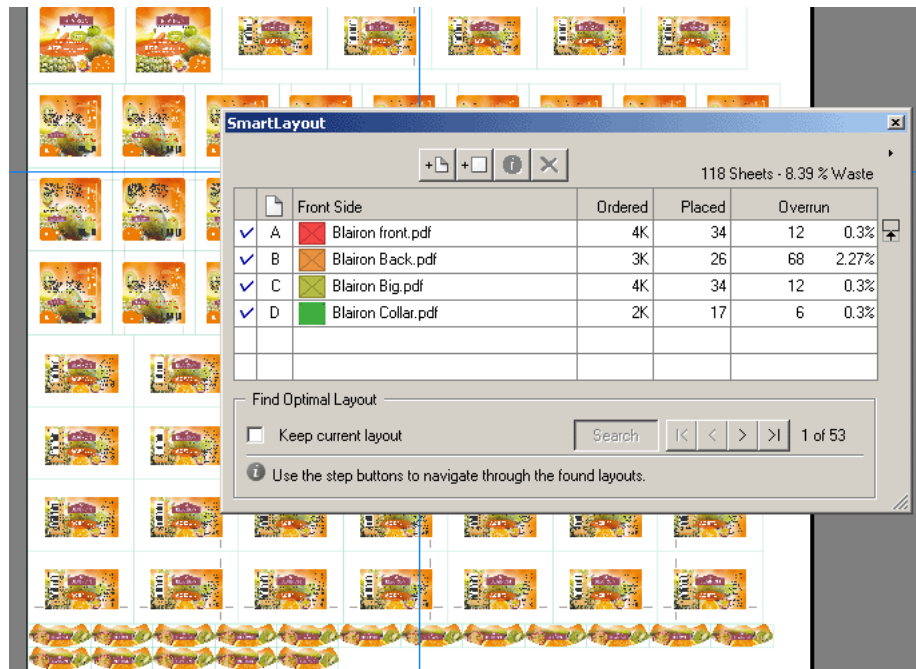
SmartLayout

118 Sheets - 8.39 % Waste

| | | Front Side | Ordered | Placed | Overrun | |
|---|---|---|---|---|---|---|
| ✓ | A | Blairon front.pdf | 4K | 34 | 12 | 0.3% |
| ✓ | B | Blairon Back.pdf | 3K | 26 | 68 | 2.27% |
| ✓ | C | Blairon Big.pdf | 4K | 34 | 12 | 0.3% |
| ✓ | D | Blairon Collar.pdf | 2K | 17 | 6 | 0.3% |

Find Optimal Layout

Keep current layout

Search

1 of 53

Use the step buttons to navigate through the found layouts.